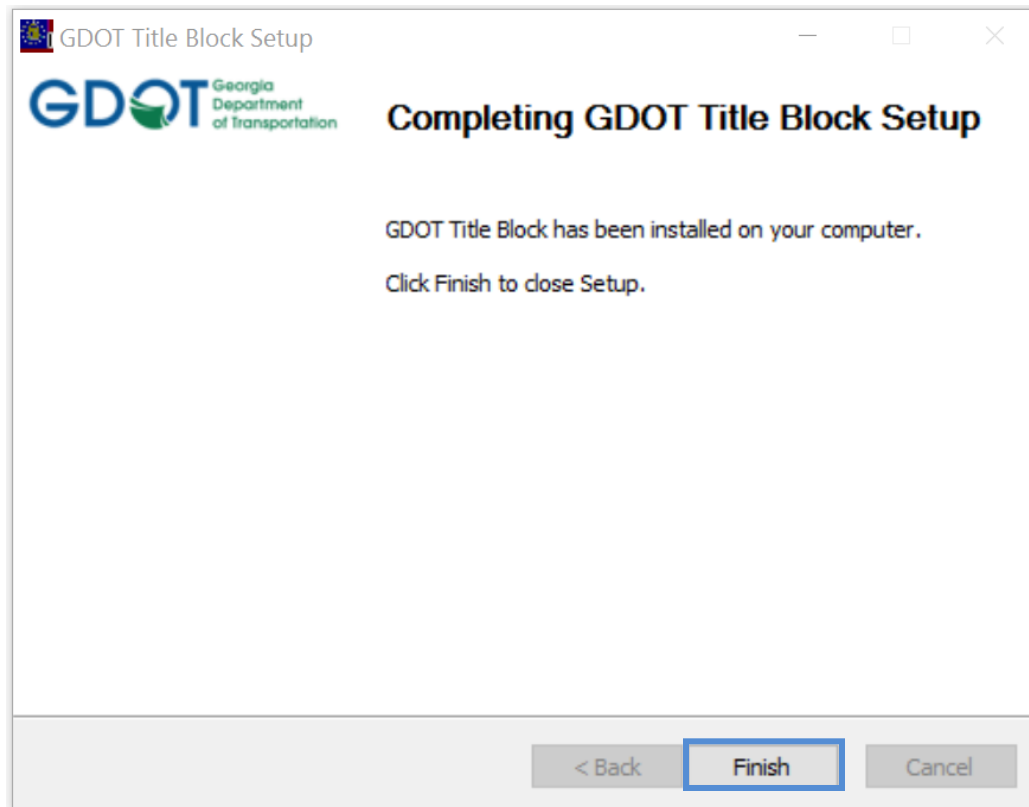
GDOT Title Block Setup

GDOT Georgia Department of Transportation

Completing GDOT Title Block Setup

GDOT Title Block has been installed on your computer.

Click Finish to close Setup.

< Back
Finish
Cancel